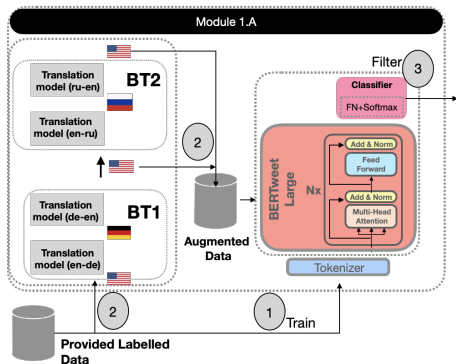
Module 1.A

Translation model (ru-en)

BT2

Translation model (en-ru)

Translation model (de-en)

BT1

Translation model (en-de)

2

Augmented Data

Filter

3

Classifier

FN+Softmax

BERTweet Large

Nx

Add & Norm

Feed Forward

Add & Norm

Multi-Head Attention

Tokenizer

2

1

Train

Provided Labelled Data